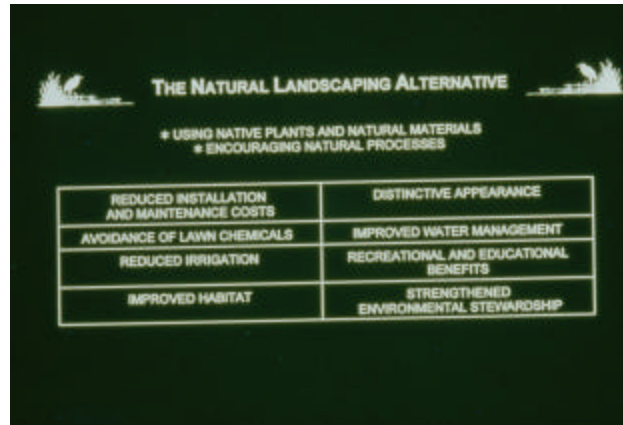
THE NATURAL LANDSCAPING ALTERNATIVE

* USING NATIVE PLANTS AND NATURAL MATERIALS
* ENCOURAGING NATURAL PROCESSES

| | |
|---|---|
| REDUCED INSTALLATION AND MAINTENANCE COSTS | DISTINCTIVE APPEARANCE |
| AVOIDANCE OF LAWN CHEMICALS | IMPROVED WATER MANAGEMENT |
| REDUCED IRRIGATION | RECREATIONAL AND EDUCATIONAL BENEFITS |
| IMPROVED HABITAT | STRENGTHENED ENVIRONMENTAL STEWARDSHIP |